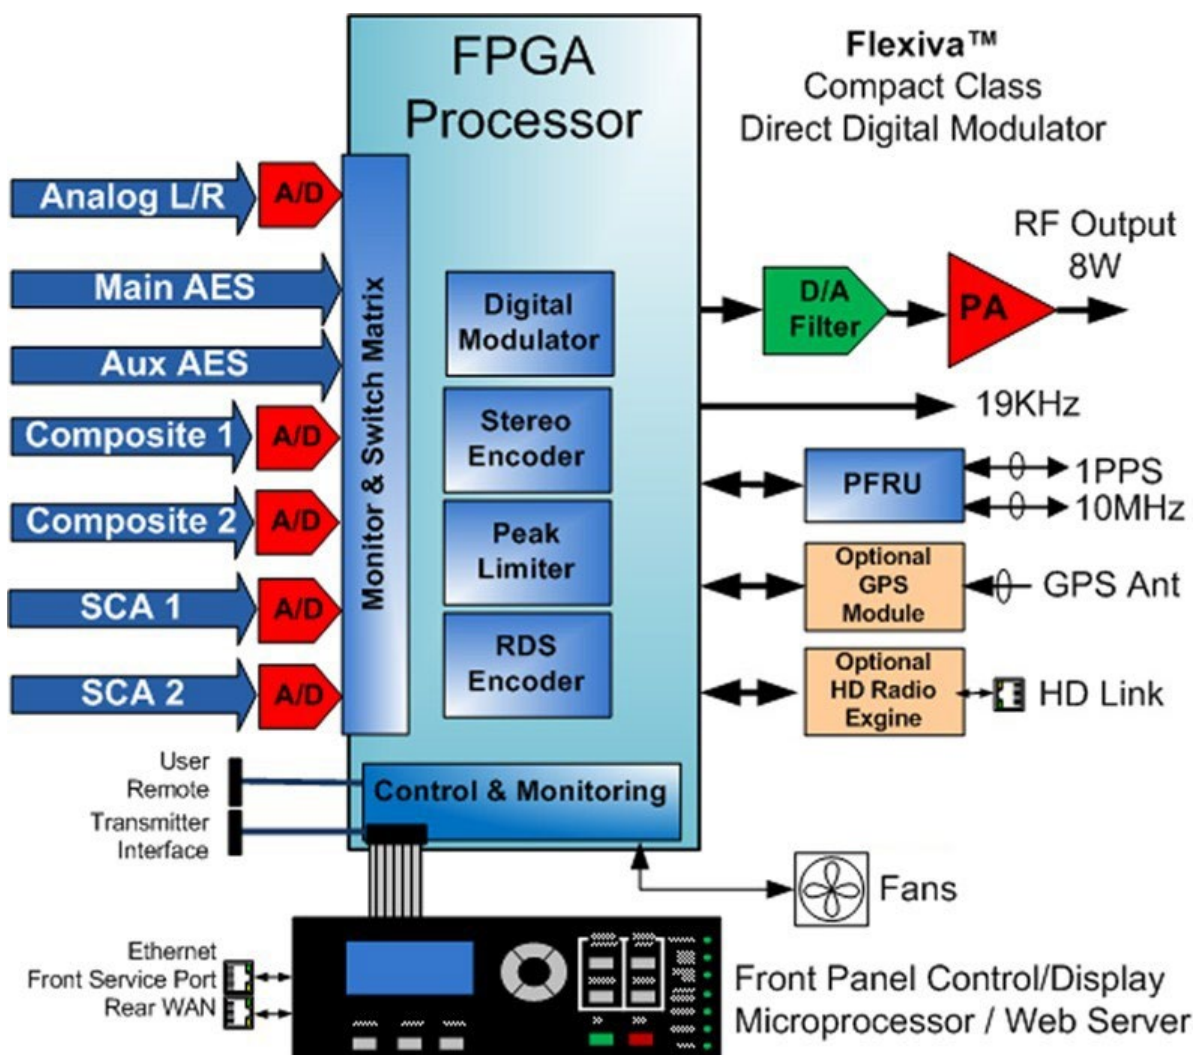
FPGA Processor

Flexiva™
Compact Class
Direct Digital Modulator

Analog L/R
A/D
Main AES
Aux AES
Composite 1
A/D
Composite 2
A/D
SCA 1
A/D
SCA 2
A/D

Monitor & Switch Matrix

Digital Modulator
Stereo Encoder
Peak Limiter
RDS Encoder

RF Output 8W
D/A Filter
PA
19KHz
PFRU
1PPS
10MHz
Optional GPS Module
GPS Ant
Optional HD Radio Exgine
HD Link

User Remote
Transmitter Interface
Control & Monitoring
Fans

Ethernet
Front Service Port
Rear WAN

Front Panel Control/Display
Microprocessor / Web Server